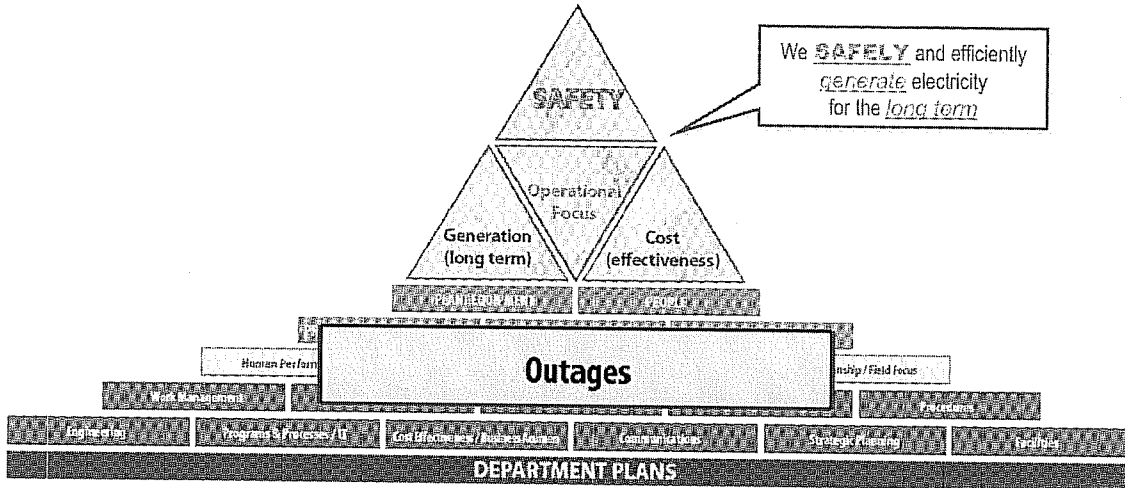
We SAFELY and efficiently generate electricity for the long term

SAFETY

Operational Focus

Generation (long term)

Cost (effectiveness)

PLANT/EQUIPMENT

PEOPLE

Human Perform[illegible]

Outages

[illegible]nship / Field Focus

Work Management

Procedures

Engineering

Programs & Processes / IT

Cost Effectiveness / Business Acumen

Communications

Strategic Planning

Facilities

DEPARTMENT PLANS